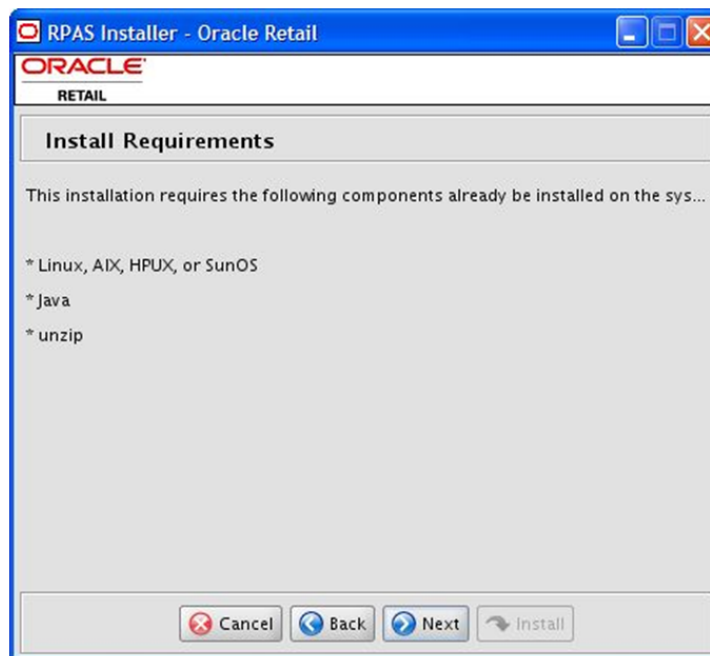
RPAS Installer - Oracle Retail

ORACLE
RETAIL

Install Requirements

This installation requires the following components already be installed on the sys...

* Linux, AIX, HPUX, or SunOS

* Java

* unzip

Cancel Back Next Install